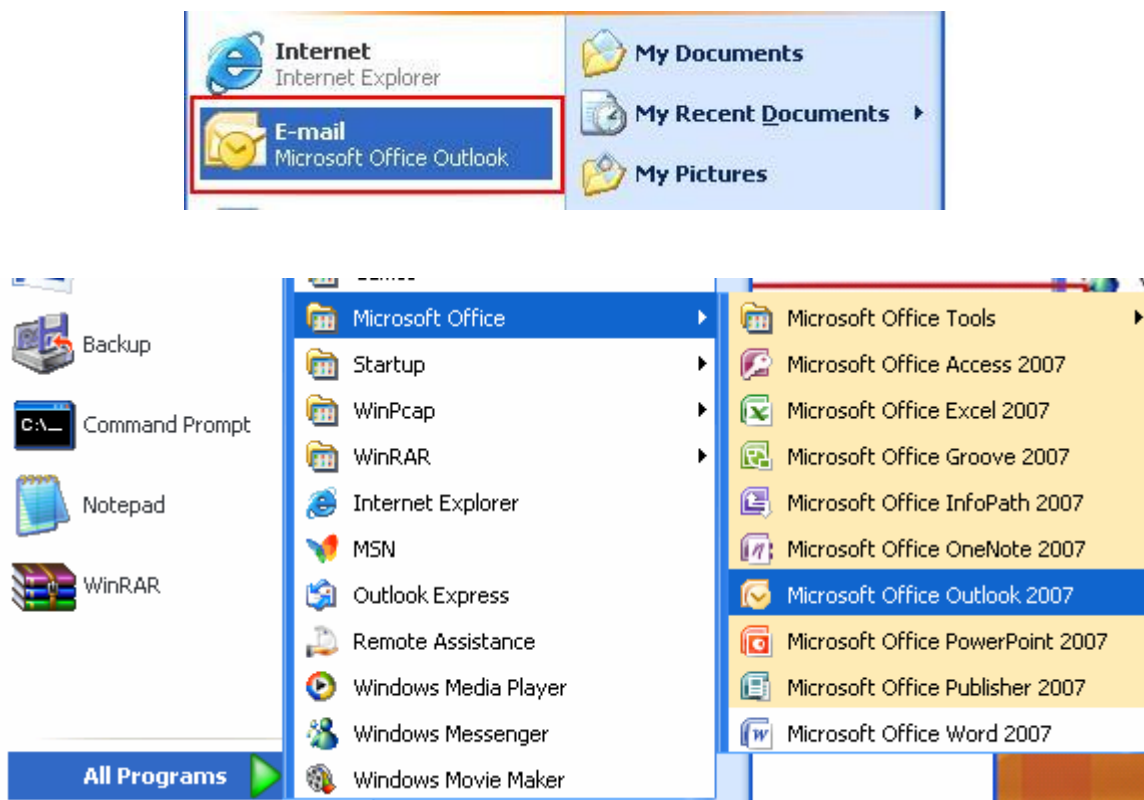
Internet
Internet Explorer

E-mail
Microsoft Office Outlook

My Documents

My Recent Documents

My Pictures

Backup

Command Prompt

Notepad

WinRAR

All Programs

Microsoft Office

Startup

WinPcap

WinRAR

Internet Explorer

MSN

Outlook Express

Remote Assistance

Windows Media Player

Windows Messenger

Windows Movie Maker

Microsoft Office Tools

Microsoft Office Access 2007

Microsoft Office Excel 2007

Microsoft Office Groove 2007

Microsoft Office InfoPath 2007

Microsoft Office OneNote 2007

Microsoft Office Outlook 2007

Microsoft Office PowerPoint 2007

Microsoft Office Publisher 2007

Microsoft Office Word 2007